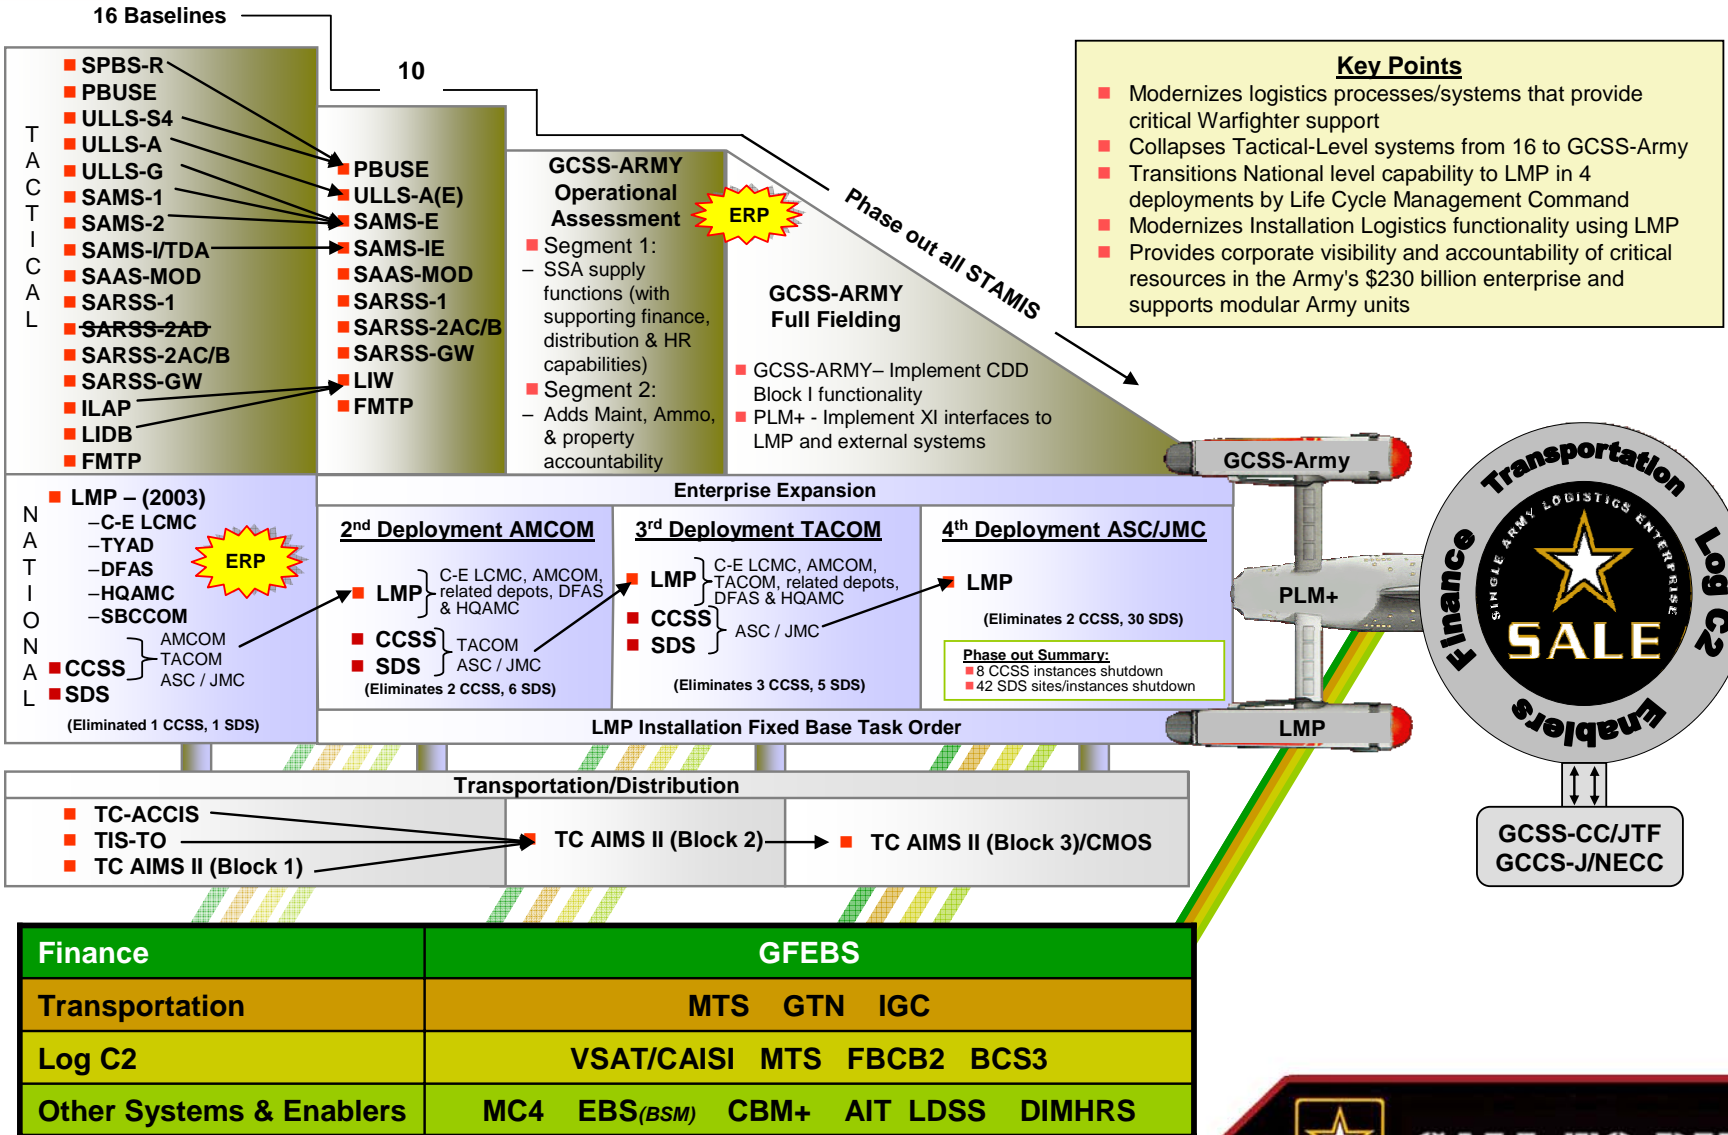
16 Baselines

10

TACTICAL

SPBS-R
PBUSE
ULLS-S4
ULLS-A
ULLS-G
SAMS-1
SAMS-2
SAMS-I/TDA
SAAS-MOD
SARSS-1
SARSS-2AD
SARSS-2AC/B
SARSS-GW
ILAP
LIDB
FMTP

PBUSE
ULLS-A(E)
SAMS-E
SAMS-IE
SAAS-MOD
SARSS-1
SARSS-2AC/B
SARSS-GW
LIW
FMTP

GCSS-ARMY Operational Assessment

ERP

Segment 1:
– SSA supply functions (with supporting finance, distribution & HR capabilities)
Segment 2:
– Adds Maint, Ammo, & property accountability

Phase out all STAMIS

GCSS-ARMY Full Fielding

GCSS-ARMY– Implement CDD Block I functionality
PLM+ - Implement XI interfaces to LMP and external systems

Key Points
Modernizes logistics processes/systems that provide critical Warfighter support
Collapses Tactical-Level systems from 16 to GCSS-Army
Transitions National level capability to LMP in 4 deployments by Life Cycle Management Command
Modernizes Installation Logistics functionality using LMP
Provides corporate visibility and accountability of critical resources in the Army's $230 billion enterprise and supports modular Army units

NATIONAL

LMP – (2003)
–C-E LCMC
–TYAD
–DFAS
–HQAMC
–SBCCOM

ERP

CCSS
SDS
AMCOM
TACOM
ASC / JMC
(Eliminated 1 CCSS, 1 SDS)

Enterprise Expansion

2nd Deployment AMCOM
LMP C-E LCMC, AMCOM, related depots, DFAS & HQAMC
CCSS TACOM
SDS ASC / JMC
(Eliminates 2 CCSS, 6 SDS)

3rd Deployment TACOM
LMP C-E LCMC, AMCOM, TACOM, related depots, DFAS & HQAMC
CCSS
SDS ASC / JMC
(Eliminates 3 CCSS, 5 SDS)

4th Deployment ASC/JMC
LMP
(Eliminates 2 CCSS, 30 SDS)
Phase out Summary:
8 CCSS instances shutdown
42 SDS sites/instances shutdown

LMP Installation Fixed Base Task Order

GCSS-Army
PLM+
LMP

Transportation
Log C2
Enablers
Finance
ARMY LOGISTICS ENTERPRISE
SINGLE
SALE

GCSS-CC/JTF
GCCS-J/NECC

Transportation/Distribution
TC-ACCIS
TIS-TO
TC AIMS II (Block 1)
TC AIMS II (Block 2)
TC AIMS II (Block 3)/CMOS

| Finance | GFEBS |
|---|---|
| Transportation | MTS GTN IGC |
| Log C2 | VSAT/CAISI MTS FBCB2 BCS3 |
| Other Systems & Enablers | MC4 EBS(BSM) CBM+ AIT LDSS DIMHRS |